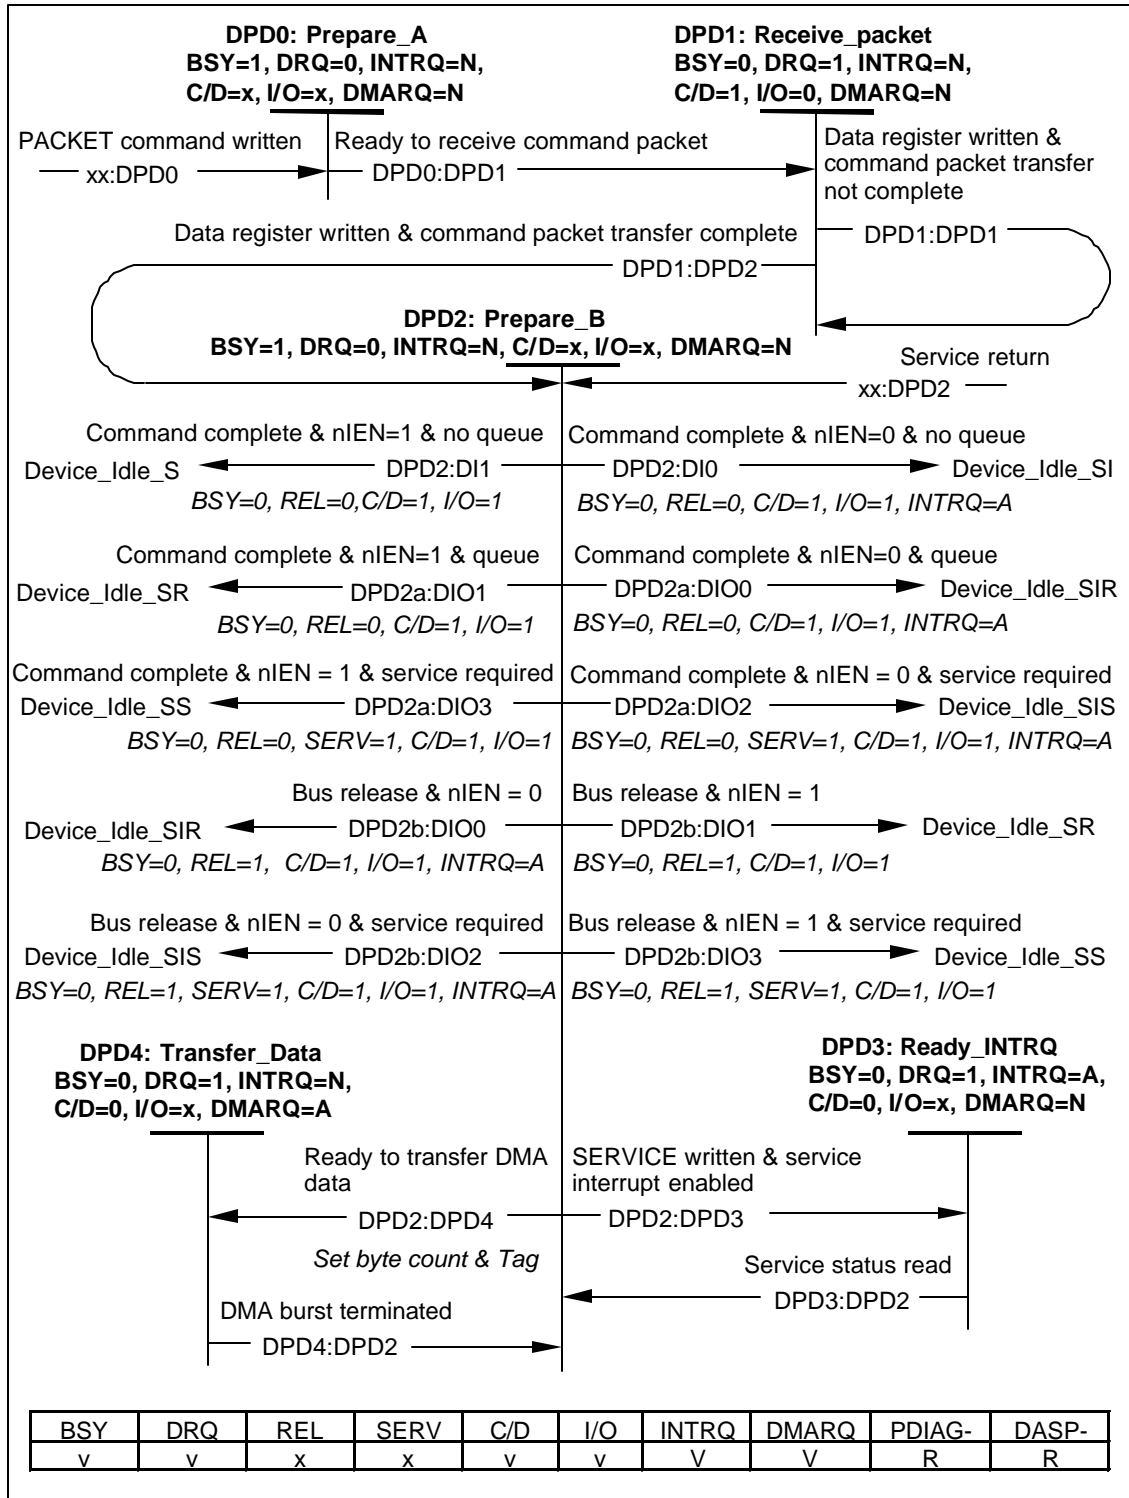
DPD0: Prepare_A
BSY=1, DRQ=0, INTRQ=N, C/D=x, I/O=x, DMARQ=N

DPD1: Receive_packet
BSY=0, DRQ=1, INTRQ=N, C/D=1, I/O=0, DMARQ=N

PACKET command written
xx:DPD0

Ready to receive command packet
DPD0:DPD1

Data register written & command packet transfer not complete
DPD1:DPD1

Data register written & command packet transfer complete
DPD1:DPD2

DPD2: Prepare_B
BSY=1, DRQ=0, INTRQ=N, C/D=x, I/O=x, DMARQ=N

Service return
xx:DPD2

Command complete & nIEN=1 & no queue
Device_Idle_S DPD2:DI1
BSY=0, REL=0,C/D=1, I/O=1

Command complete & nIEN=0 & no queue
DPD2:DI0 Device_Idle_SI
BSY=0, REL=0, C/D=1, I/O=1, INTRQ=A

Command complete & nIEN=1 & queue
Device_Idle_SR DPD2a:DIO1
BSY=0, REL=0, C/D=1, I/O=1

Command complete & nIEN=0 & queue
DPD2a:DIO0 Device_Idle_SIR
BSY=0, REL=0, C/D=1, I/O=1, INTRQ=A

Command complete & nIEN = 1 & service required
Device_Idle_SS DPD2a:DIO3
BSY=0, REL=0, SERV=1, C/D=1, I/O=1

Command complete & nIEN = 0 & service required
DPD2a:DIO2 Device_Idle_SIS
BSY=0, REL=0, SERV=1, C/D=1, I/O=1, INTRQ=A

Bus release & nIEN = 0
Device_Idle_SIR DPD2b:DIO0
BSY=0, REL=1, C/D=1, I/O=1, INTRQ=A

Bus release & nIEN = 1
DPD2b:DIO1 Device_Idle_SR
BSY=0, REL=1, C/D=1, I/O=1

Bus release & nIEN = 0 & service required
Device_Idle_SIS DPD2b:DIO2
BSY=0, REL=1, SERV=1, C/D=1, I/O=1, INTRQ=A

Bus release & nIEN = 1 & service required
DPD2b:DIO3 Device_Idle_SS
BSY=0, REL=1, SERV=1, C/D=1, I/O=1

DPD4: Transfer_Data
BSY=0, DRQ=1, INTRQ=N, C/D=0, I/O=x, DMARQ=A

DPD3: Ready_INTRQ
BSY=0, DRQ=1, INTRQ=A, C/D=0, I/O=x, DMARQ=N

Ready to transfer DMA data
DPD2:DPD4
Set byte count & Tag

SERVICE written & service interrupt enabled
DPD2:DPD3

Service status read
DPD3:DPD2

DMA burst terminated
DPD4:DPD2

| BSY | DRQ | REL | SERV | C/D | I/O | INTRQ | DMARQ | PDIAG- | DASP- |
|---|---|---|---|---|---|---|---|---|---|
| v | v | x | x | v | v | V | V | R | R |